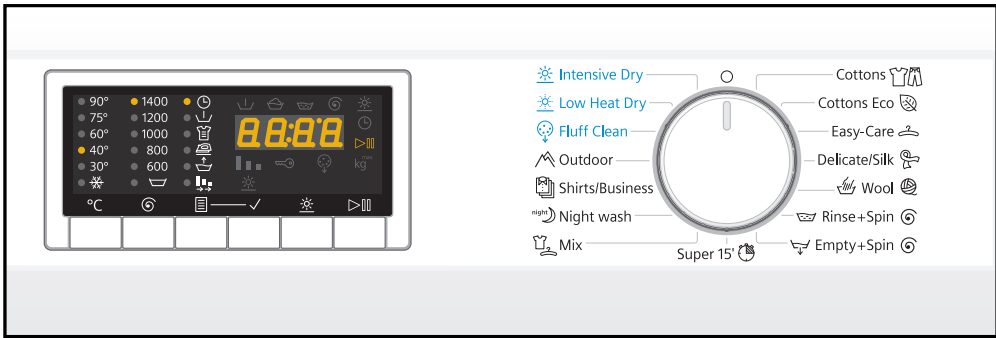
90°
75°
60°
40°
30°

1400
1200
1000
800
600

88:88

kg

°C

Intensive Dry
Low Heat Dry
Fluff Clean
Outdoor
Shirts/Business
night Night wash
Mix
Super 15'
Cottons
Cottons Eco
Easy-Care
Delicate/Silk
Wool
Rinse+Spin
Empty+Spin